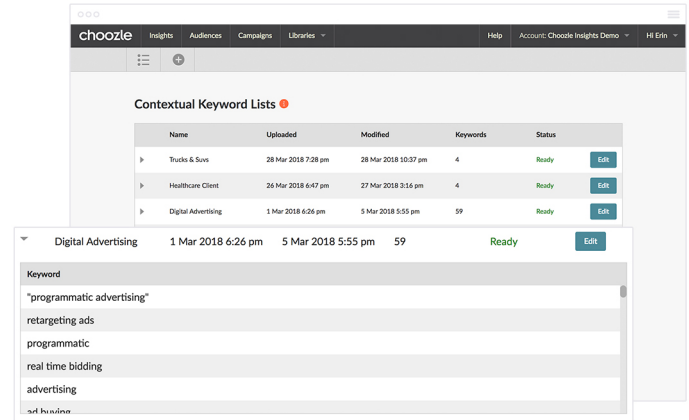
choozle Insights Audiences Campaigns Libraries Help Account: Choozle Insights Demo Hi Erin

Contextual Keyword Lists

| | Name | Uploaded | Modified | Keywords | Status | |
|---|---|---|---|---|---|---|
| | Trucks & Suvs | 28 Mar 2018 7:28 pm | 28 Mar 2018 10:37 pm | 4 | Ready | Edit |
| | Healthcare Client | 26 Mar 2018 6:47 pm | 27 Mar 2018 3:16 pm | 4 | Ready | Edit |
| | Digital Advertising | 1 Mar 2018 6:26 pm | 5 Mar 2018 5:55 pm | 59 | Ready | Edit |

Digital Advertising 1 Mar 2018 6:26 pm 5 Mar 2018 5:55 pm 59 Ready Edit

| Keyword |
|---|
| "programmatic advertising" |
| retargeting ads |
| programmatic |
| real time bidding |
| advertising |
| ad buying |